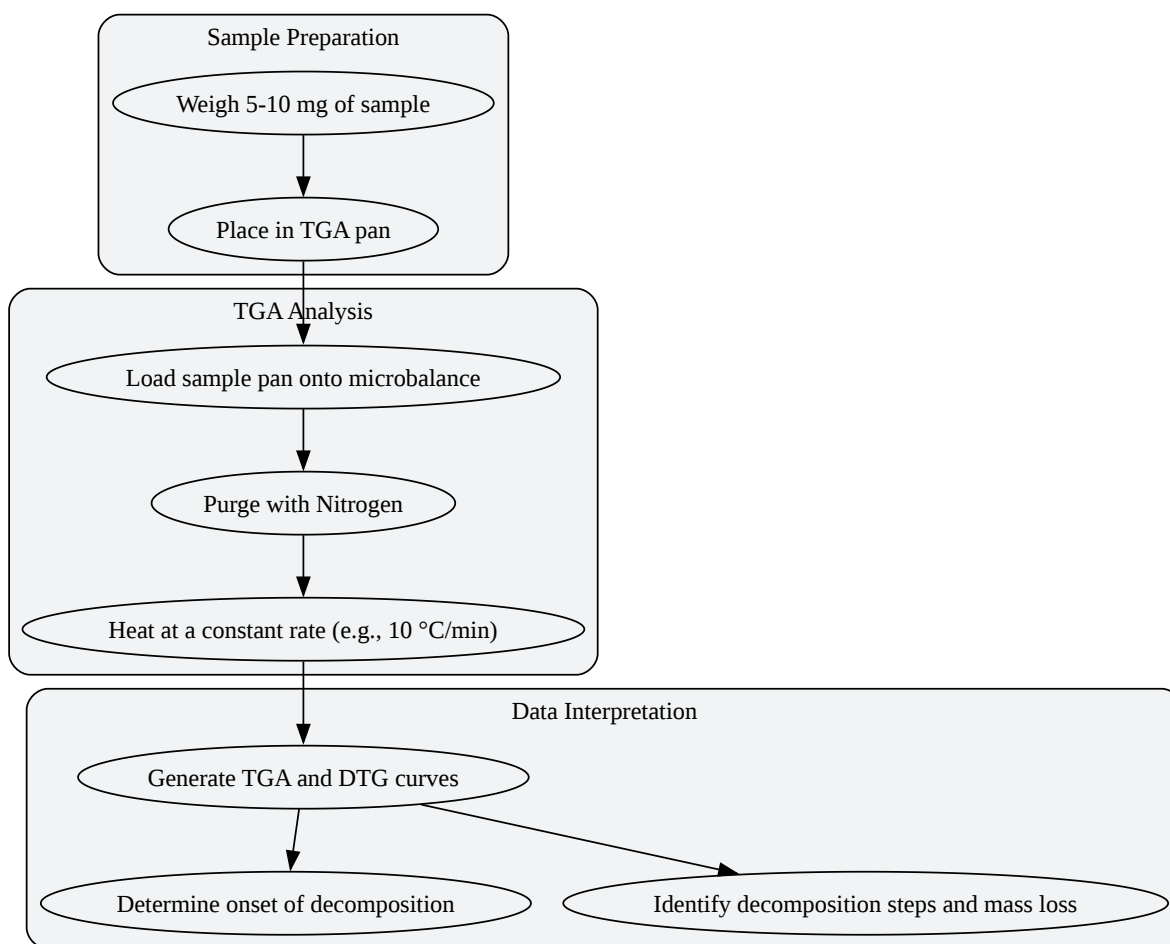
Sample Preparation

Weigh 5-10 mg of sample

Place in TGA pan

TGA Analysis

Load sample pan onto microbalance

Purge with Nitrogen

Heat at a constant rate (e.g., 10 °C/min)

Data Interpretation

Generate TGA and DTG curves

Determine onset of decomposition

Identify decomposition steps and mass loss